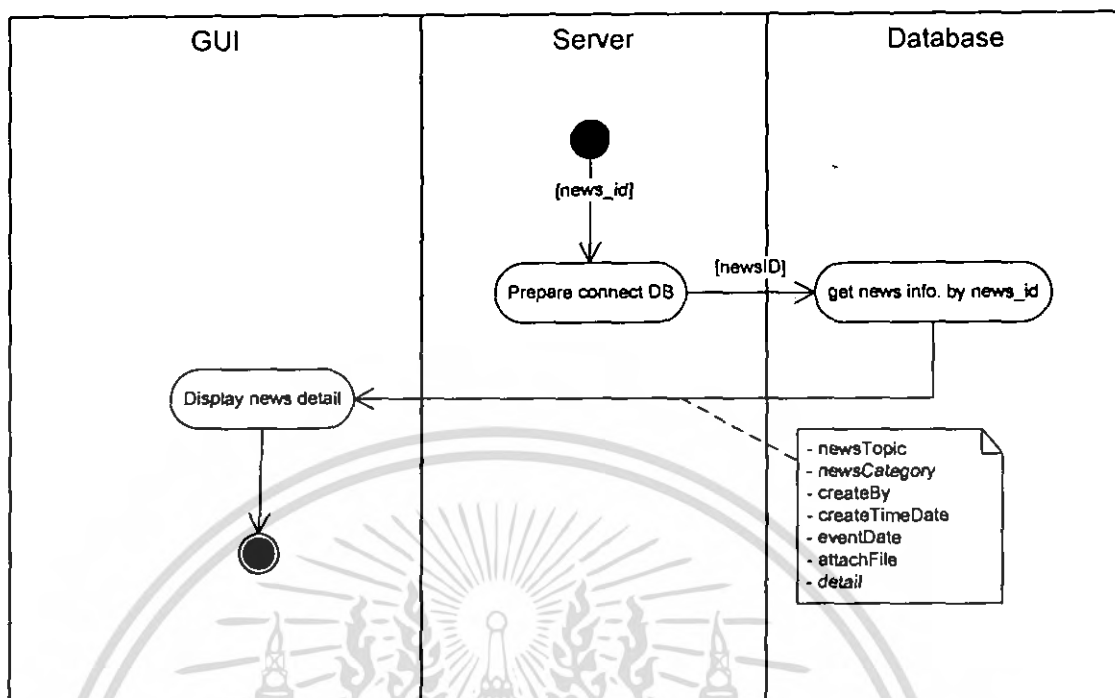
GUI

Server

Database

[news_id]

Prepare connect DB

[newsID]

get news info. by news_id

Display news detail

- newsTopic
- newsCategory
- createBy
- createTimeDate
- eventDate
- attachFile
- detail